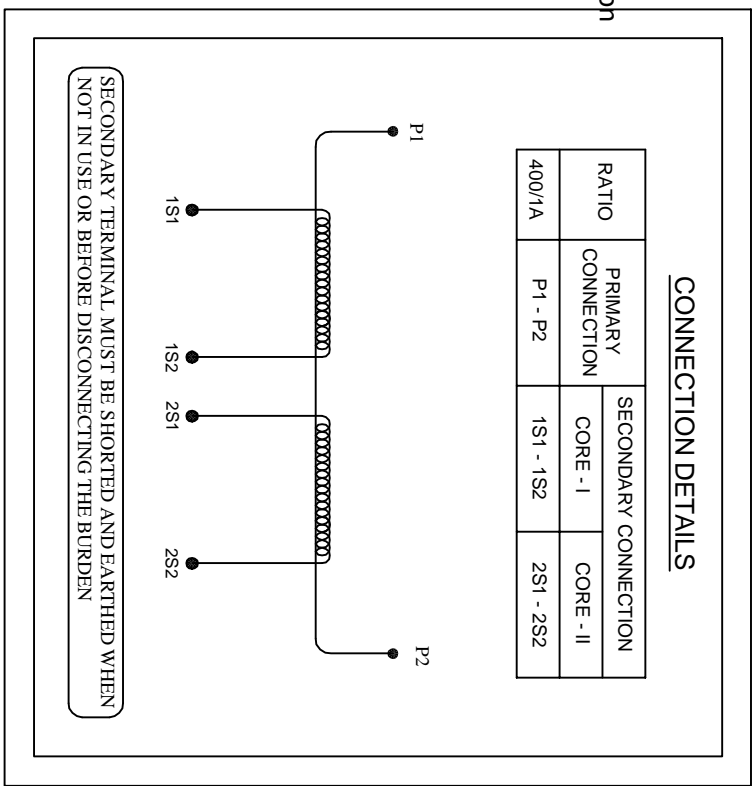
on

CONNECTION DETAILS

| RATIO | PRIMARY CONNECTION | SECONDARY CONNECTION | |
|---|---|---|---|
| | | CORE - I | CORE - II |
| 400/1A | P1 - P2 | 1S1 - 1S2 | 2S1 - 2S2 |

P1

P2

1S1

1S2

2S1

2S2

SECONDARY TERMINAL MUST BE SHORTED AND EARTHED WHEN NOT IN USE OR BEFORE DISCONNECTING THE BURDEN